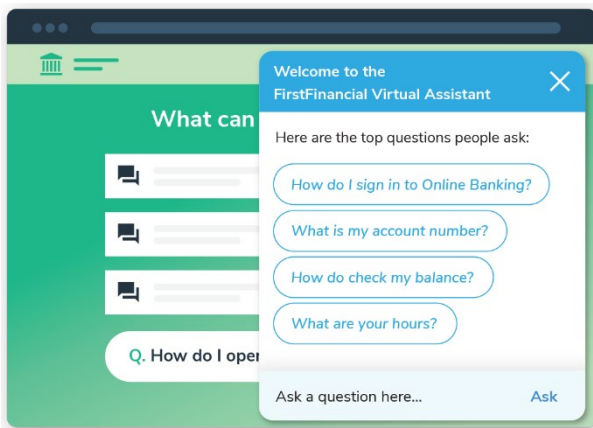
What can

Q. How do I oper

Welcome to the FirstFinancial Virtual Assistant

Here are the top questions people ask:

How do I sign in to Online Banking?

What is my account number?

How do check my balance?

What are your hours?

Ask a question here...

Ask